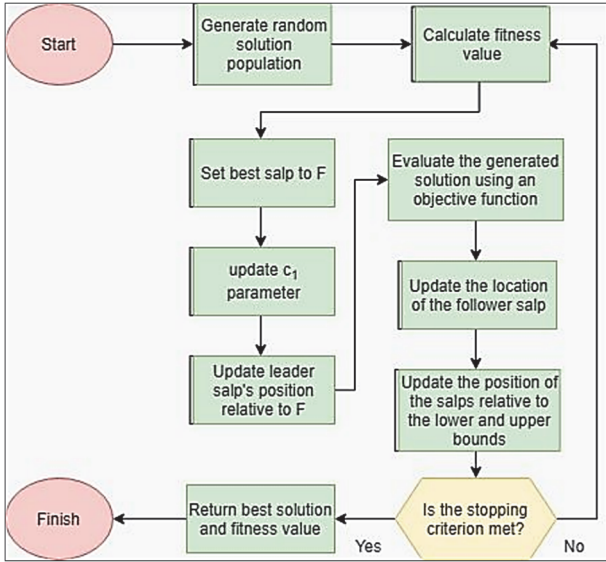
Start

Generate random solution population

Calculate fitness value

Set best salp to F

update $c_1$ parameter

Update leader salp's position relative to F

Evaluate the generated solution using an objective function

Update the location of the follower salp

Update the position of the salps relative to the lower and upper bounds

Is the stopping criterion met?

Yes

No

Return best solution and fitness value

Finish